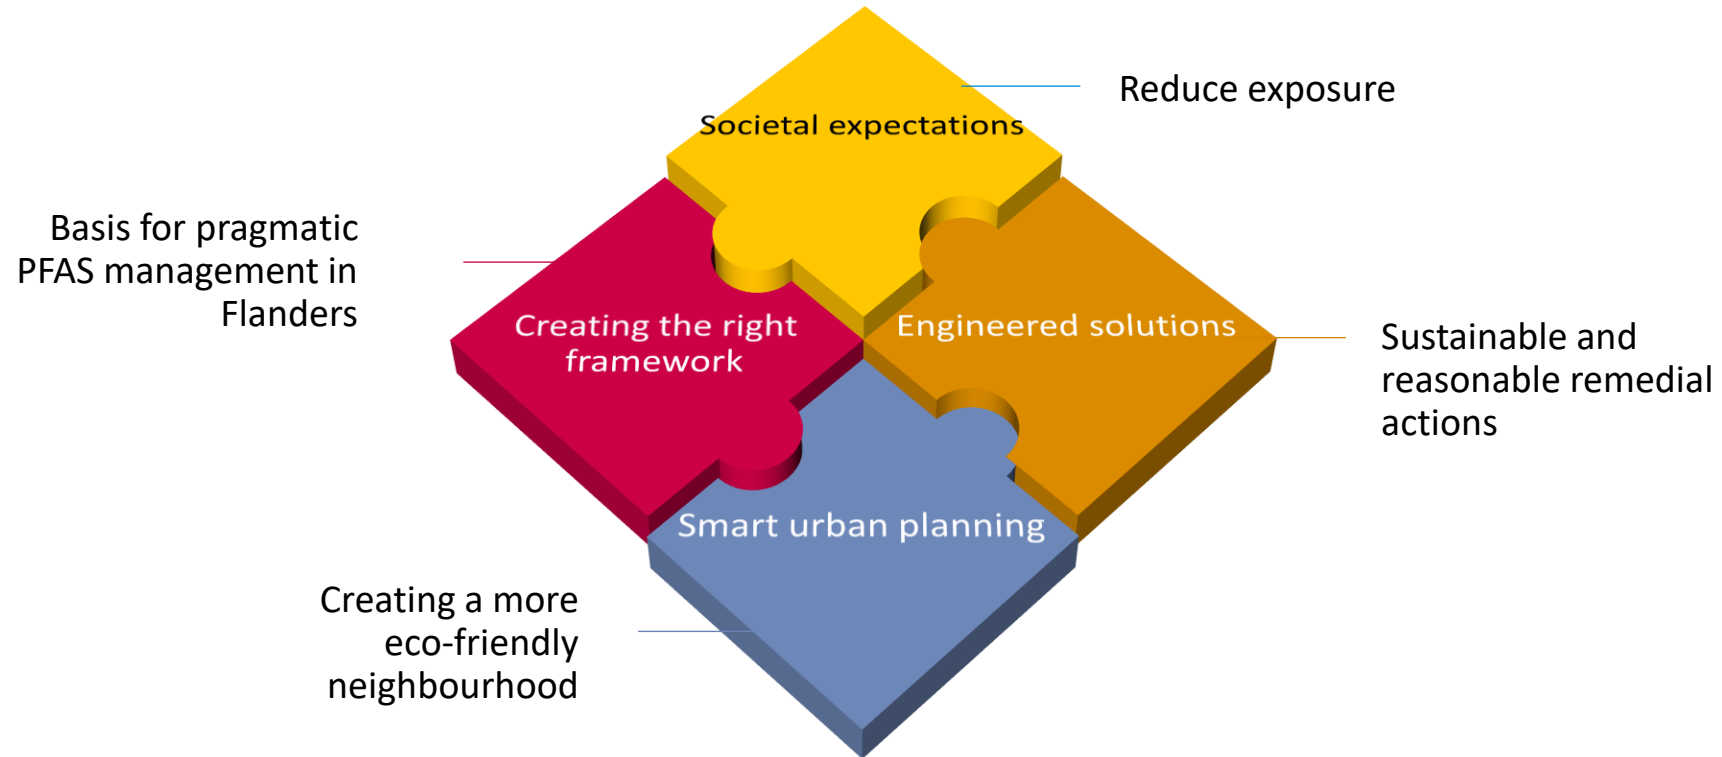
Reduce exposure

Societal expectations

Basis for pragmatic PFAS management in Flanders

Creating the right framework

Engineered solutions

Sustainable and reasonable remedial actions

Smart urban planning

Creating a more eco-friendly neighbourhood